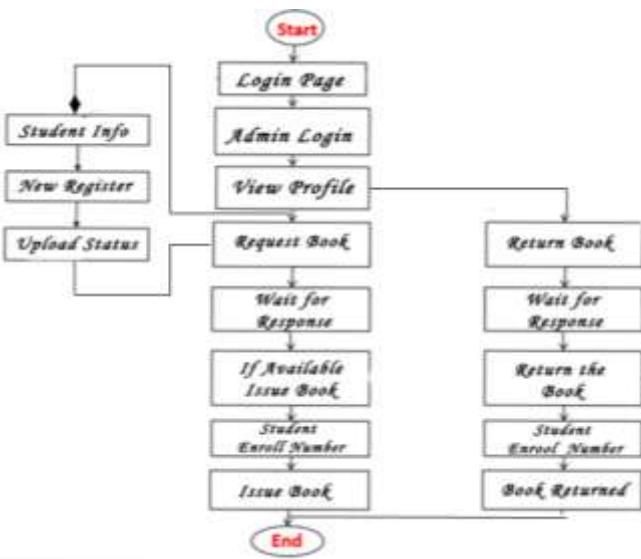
Start

Login Page

Admin Login

View Profile

Student Info

New Register

Upload Status

Request Book

Wait for Response

If Available Issue Book

Student Enroll Number

Issue Book

Return Book

Wait for Response

Return the Book

Student Enrool Number

Book Returned

End